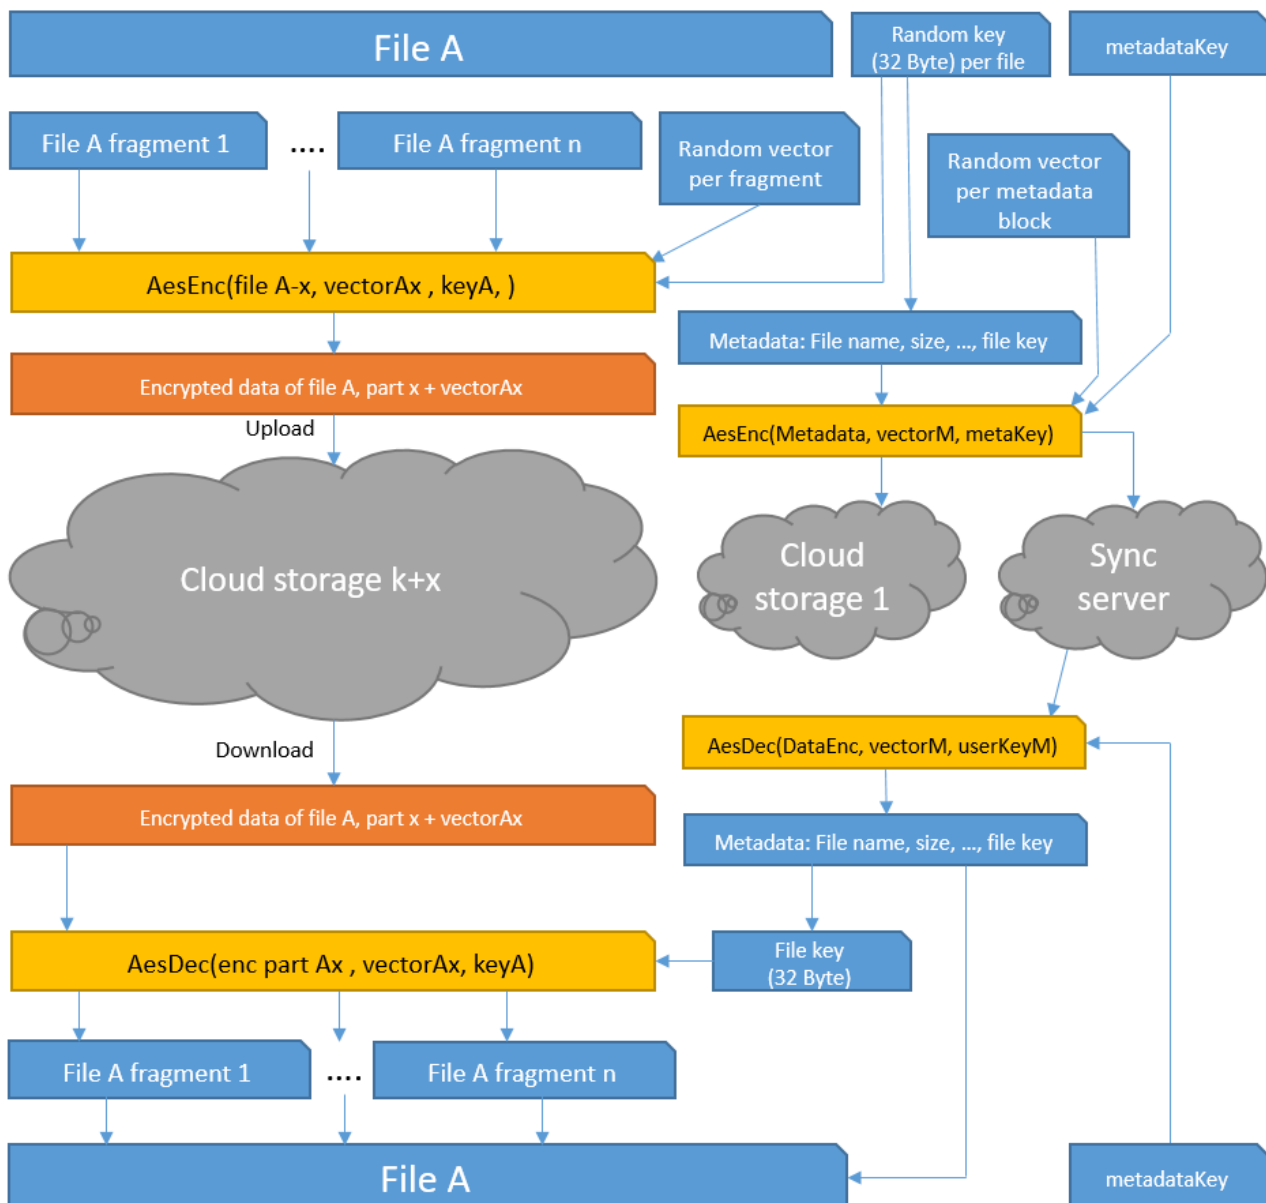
File A

Random key (32 Byte) per file

metadataKey

File A fragment 1

....

File A fragment n

Random vector per fragment

Random vector per metadata block

AesEnc(file A-x, vectorAx , keyA, )

Metadata: File name, size, ..., file key

Encrypted data of file A, part x + vectorAx

Upload

AesEnc(Metadata, vectorM, metaKey)

Cloud storage k+x

Cloud storage 1

Sync server

Download

AesDec(DataEnc, vectorM, userKeyM)

Encrypted data of file A, part x + vectorAx

Metadata: File name, size, ..., file key

AesDec(enc part Ax , vectorAx, keyA)

File key (32 Byte)

File A fragment 1

....

File A fragment n

File A

metadataKey